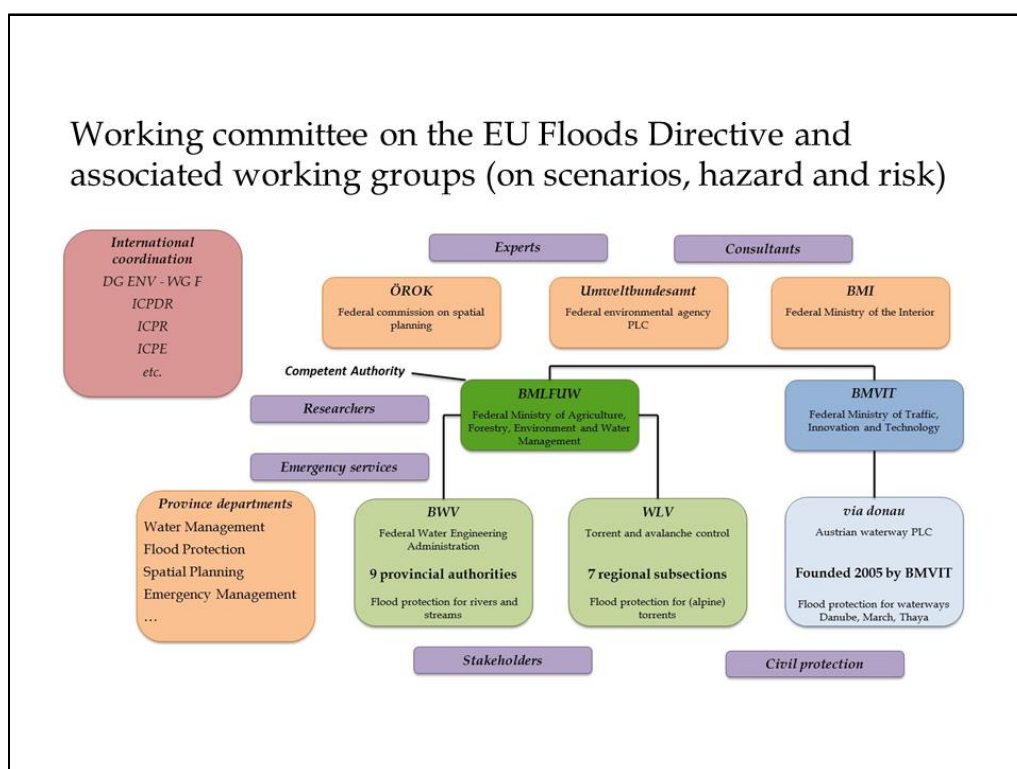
Working committee on the EU Floods Directive and associated working groups (on scenarios, hazard and risk)

International coordination
DG ENV - WG F
ICPDR
ICPR
ICPE
etc.

Experts

Consultants

ÖROK
Federal commission on spatial planning

Umweltbundesamt
Federal environmental agency PLC

BMI
Federal Ministry of the Interior

Competent Authority

Researchers

BMLFUW
Federal Ministry of Agriculture, Forestry, Environment and Water Management

BMVIT
Federal Ministry of Traffic, Innovation and Technology

Emergency services

Province departments
Water Management
Flood Protection
Spatial Planning
Emergency Management
…

BWV
Federal Water Engineering Administration
9 provincial authorities
Flood protection for rivers and streams

WLV
Torrent and avalanche control
7 regional subsections
Flood protection for (alpine) torrents

via donau
Austrian waterway PLC
Founded 2005 by BMVIT
Flood protection for waterways Danube, March, Thaya

Stakeholders

Civil protection